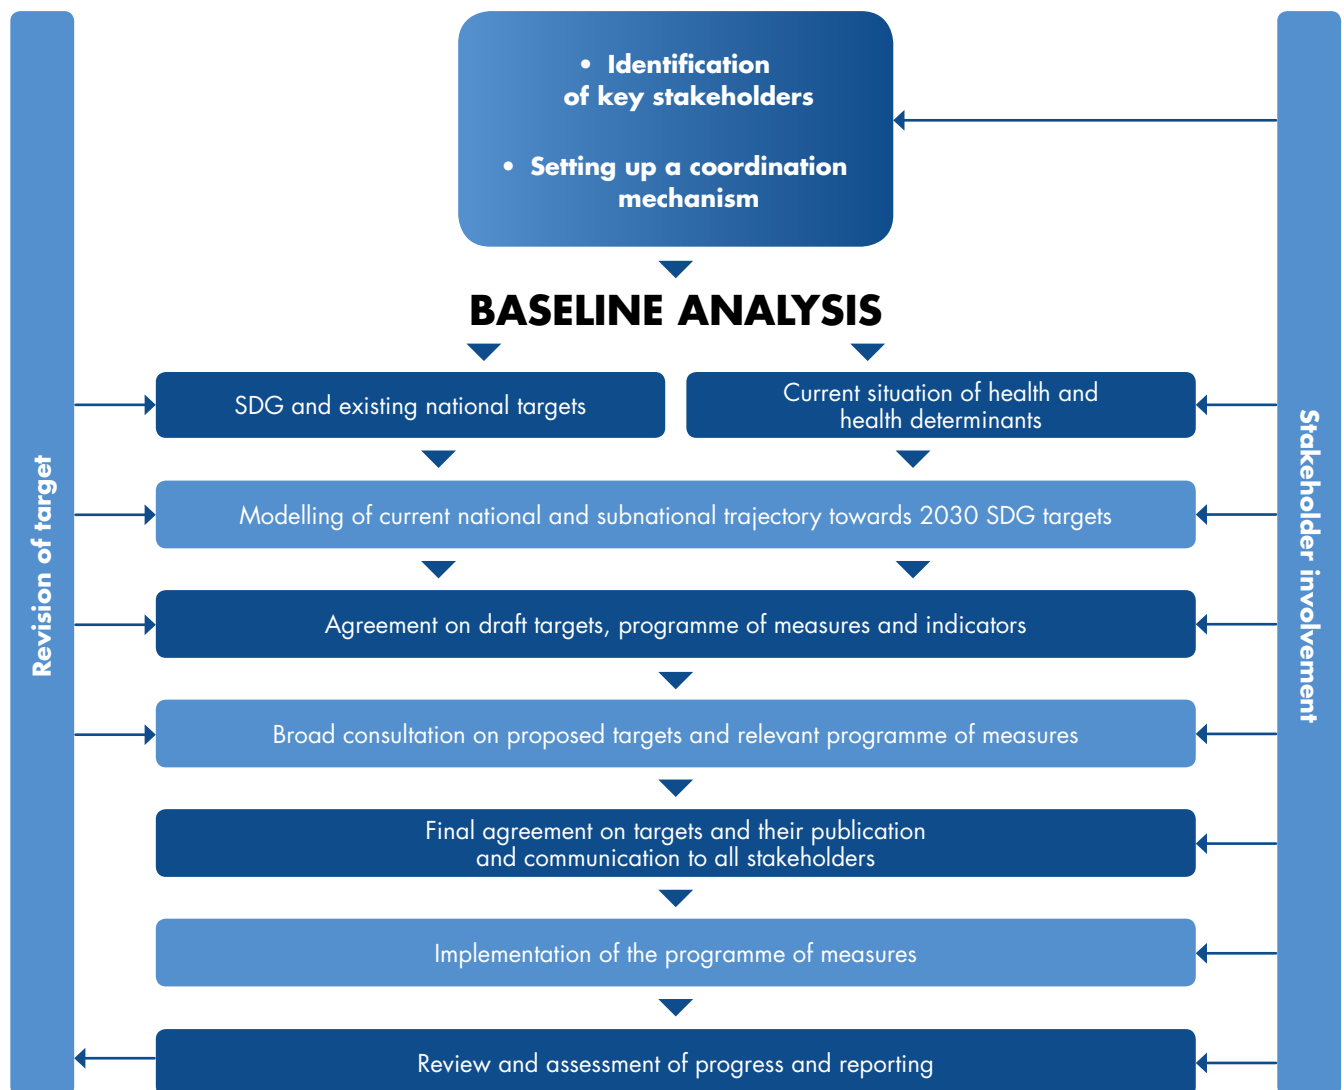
• Identification of key stakeholders

• Setting up a coordination mechanism

BASELINE ANALYSIS

SDG and existing national targets

Current situation of health and health determinants

Modelling of current national and subnational trajectory towards 2030 SDG targets

Agreement on draft targets, programme of measures and indicators

Broad consultation on proposed targets and relevant programme of measures

Final agreement on targets and their publication and communication to all stakeholders

Implementation of the programme of measures

Review and assessment of progress and reporting

Revision of target

Stakeholder involvement